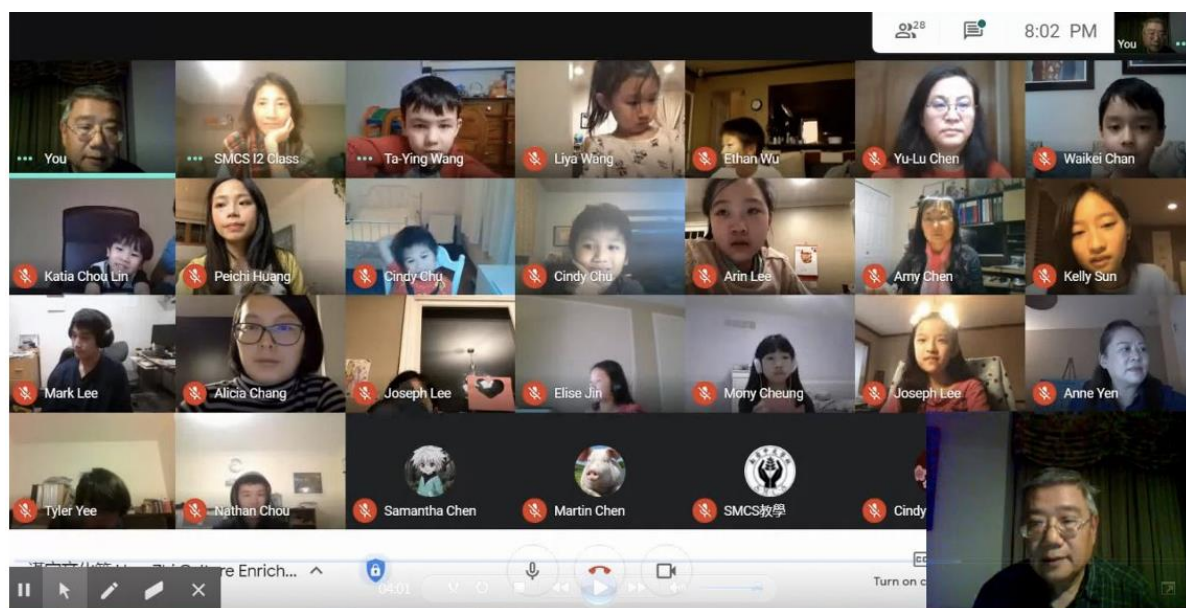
28

8:02 PM

You

You

SMCS I2 Class

Ta-Ying Wang

Liya Wang

Ethan Wu

Yu-Lu Chen

Waikei Chan

Katia Chou Lin

Peichi Huang

Cindy Chu

Cindy Chu

Arin Lee

Amy Chen

Kelly Sun

Mark Lee

Alicia Chang

Joseph Lee

Elise Jin

Mony Cheung

Joseph Lee

Anne Yen

Tyler Yee

Nathan Chou

Samantha Chen

Martin Chen

SMCS教學

Cindy

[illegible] re Enrich...

04:01

Turn on c